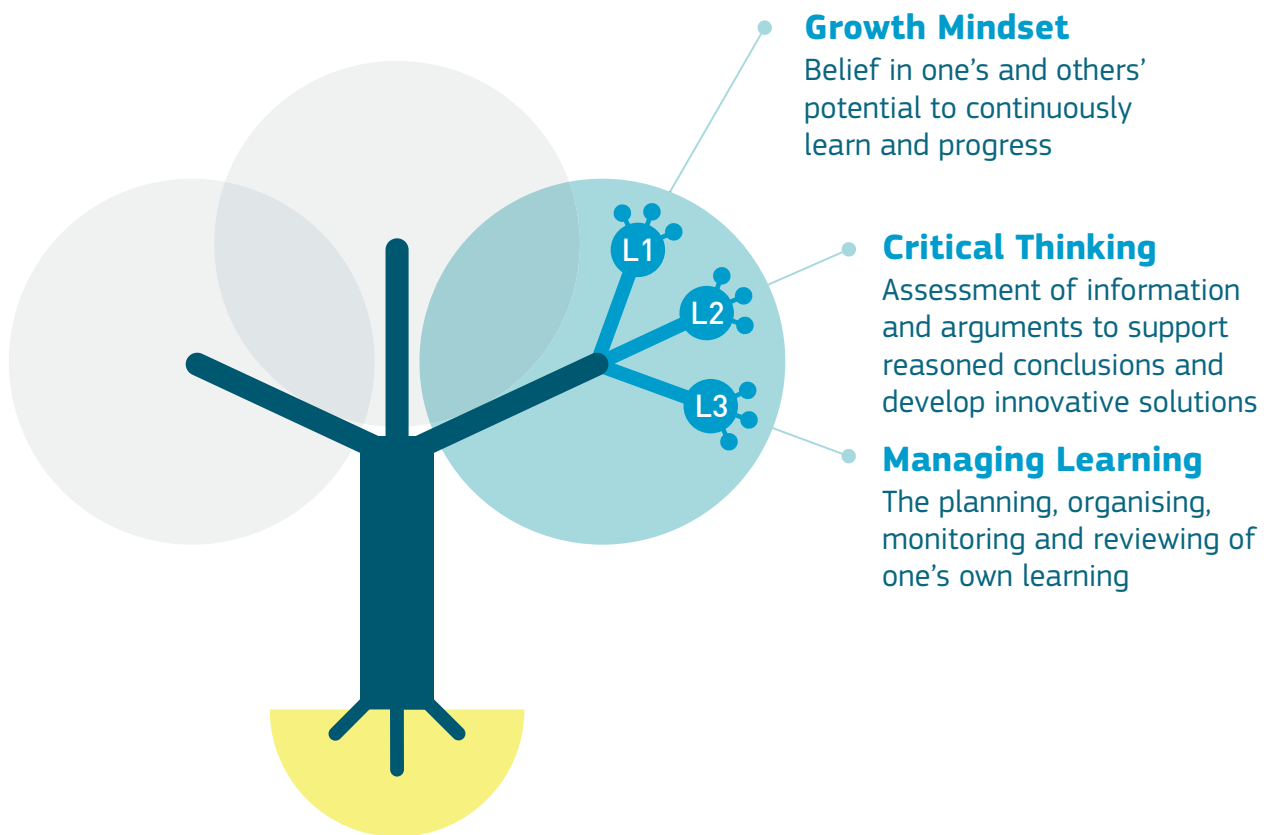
L1

L2

L3

Growth Mindset
Belief in one’s and others’ potential to continuously learn and progress

Critical Thinking
Assessment of information and arguments to support reasoned conclusions and develop innovative solutions

Managing Learning
The planning, organising, monitoring and reviewing of one’s own learning